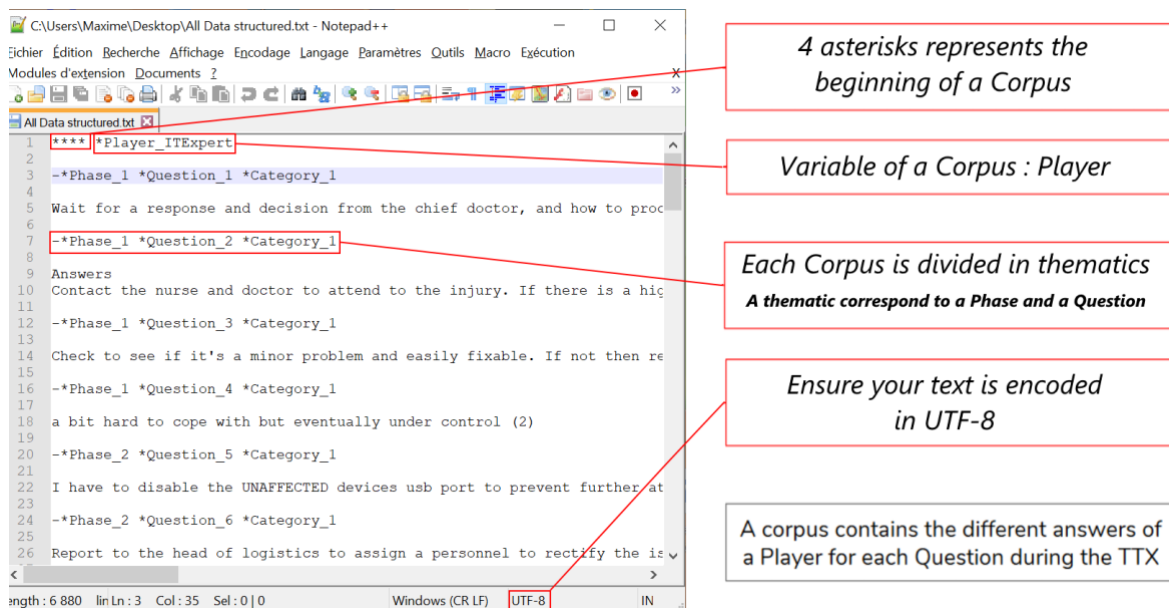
C:\Users\Maxime\Desktop\All Data structured.txt - Notepad++

Fichier Édition Recherche Affichage Encodage Langage Paramètres Outils Macro Exécution Modules d'extension Documents ?

All Data structured.txt

1 **** *Player_ITExpert
2
3 -*Phase_1 *Question_1 *Category_1
4
5 Wait for a response and decision from the chief doctor, and how to proc
6
7 -*Phase_1 *Question_2 *Category_1
8
9 Answers
10 Contact the nurse and doctor to attend to the injury. If there is a hig
11
12 -*Phase_1 *Question_3 *Category_1
13
14 Check to see if it's a minor problem and easily fixable. If not then re
15
16 -*Phase_1 *Question_4 *Category_1
17
18 a bit hard to cope with but eventually under control (2)
19
20 -*Phase_2 *Question_5 *Category_1
21
22 I have to disable the UNAFFECTED devices usb port to prevent further at
23
24 -*Phase_2 *Question_6 *Category_1
25
26 Report to the head of logistics to assign a personnel to rectify the is

ength : 6 880 lin Ln : 3 Col : 35 Sel : 0 | 0 Windows (CR LF) UTF-8 IN

4 asterisks represents the beginning of a Corpus

Variable of a Corpus : Player

Each Corpus is divided in thematics

A thematic correspond to a Phase and a Question

Ensure your text is encoded in UTF-8

A corpus contains the different answers of a Player for each Question during the TTX